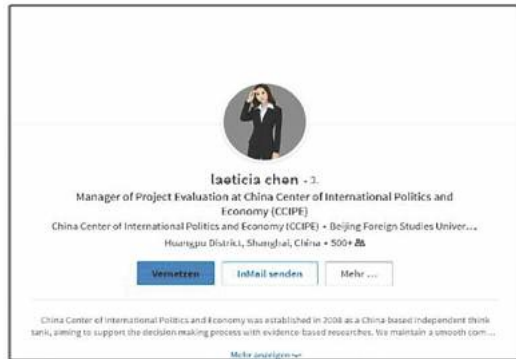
laeticia chen · 3.

Manager of Project Evaluation at China Center of International Politics and Economy (CCIPE)

China Center of International Politics and Economy (CCIPE) • Beijing Foreign Studies Univer...

Huangpu District, Shanghai, China • 500+

Vernetzen InMail senden Mehr ...

China Center of International Politics and Economy was established in 2008 as a China based independent think tank, aiming to support the decision making process with evidence-based researches. We maintain a smooth com ...

Mehr anzeigen